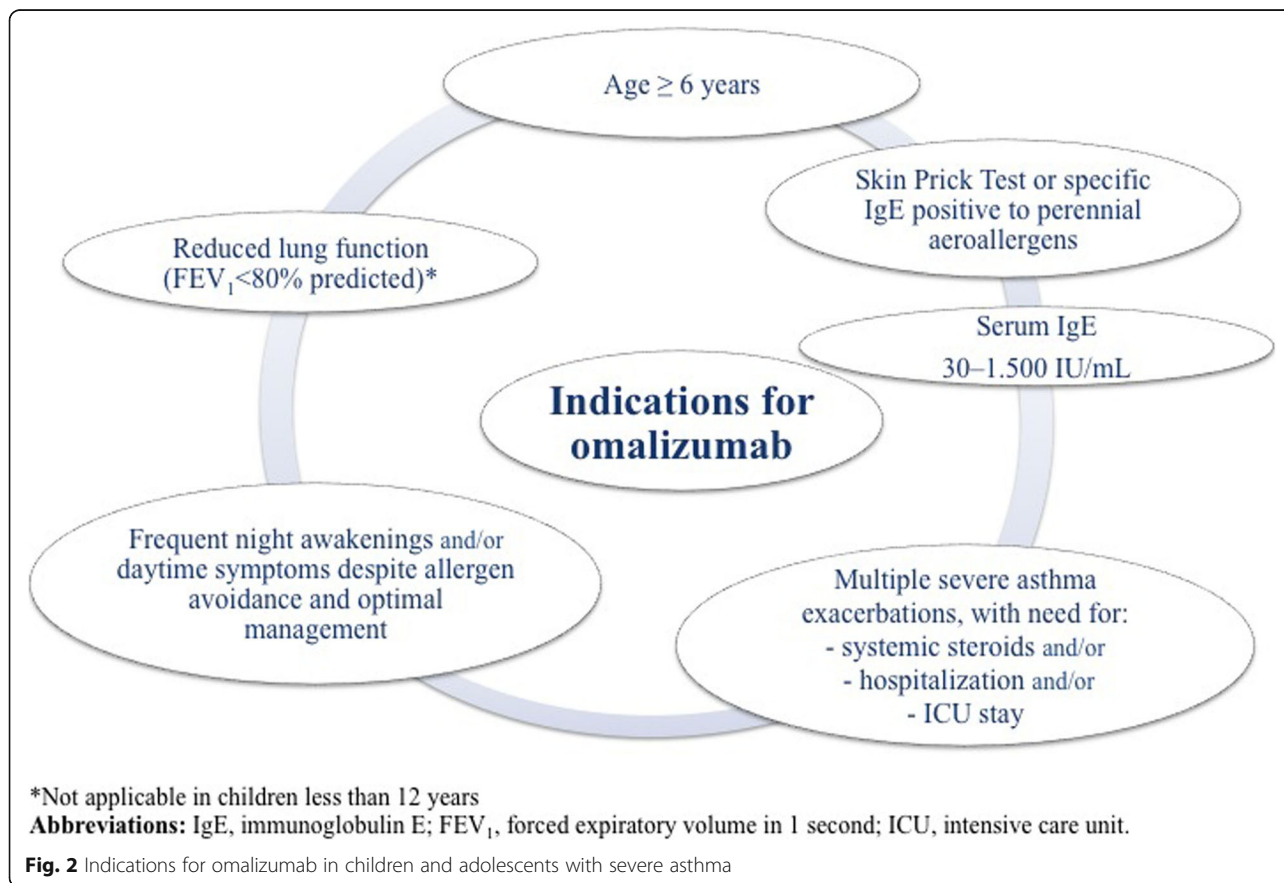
Age $\geq$ 6 years

Skin Prick Test or specific IgE positive to perennial aeroallergens

Reduced lung function ($FEV_1$<80% predicted)*

Serum IgE 30–1.500 IU/mL

Indications for omalizumab

Frequent night awakenings and/or daytime symptoms despite allergen avoidance and optimal management

Multiple severe asthma exacerbations, with need for:
- systemic steroids and/or
- hospitalization and/or
- ICU stay

*Not applicable in children less than 12 years
**Abbreviations:** IgE, immunoglobulin E; $FEV_1$, forced expiratory volume in 1 second; ICU, intensive care unit.

**Fig. 2** Indications for omalizumab in children and adolescents with severe asthma